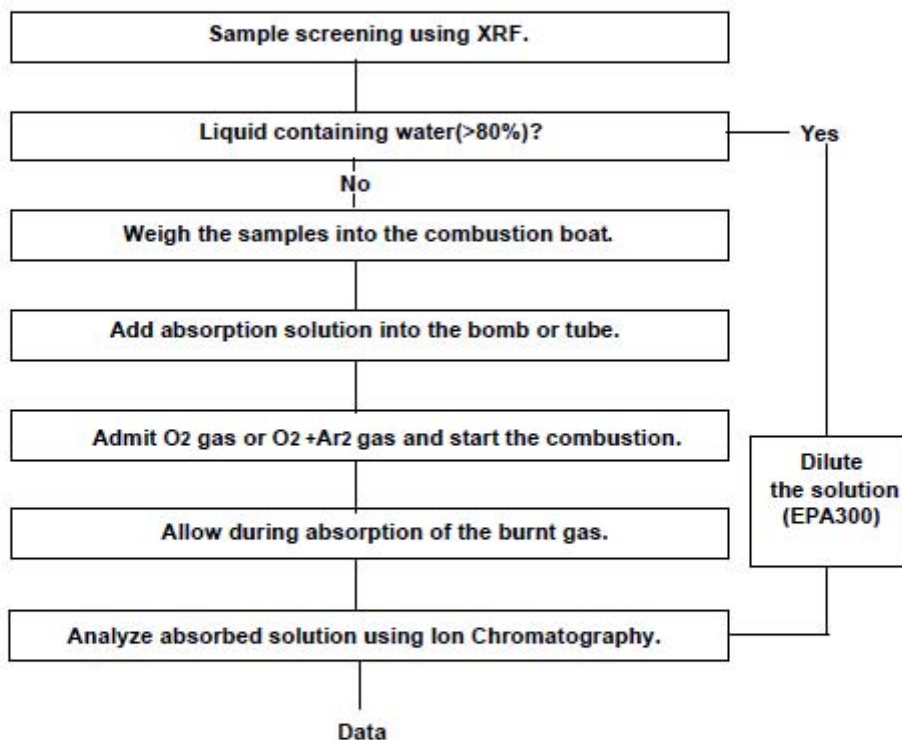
Sample screening using XRF.

Liquid containing water(>80%)?

Yes

No

Weigh the samples into the combustion boat.

Add absorption solution into the bomb or tube.

Admit $O_2$ gas or $O_2$ +$Ar_2$ gas and start the combustion.

Dilute the solution (EPA300)

Allow during absorption of the burnt gas.

Analyze absorbed solution using Ion Chromatography.

Data